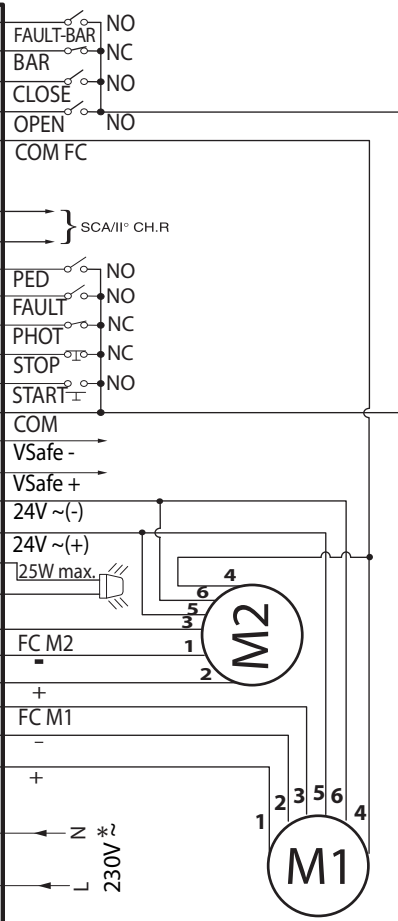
FAULT-BAR NO
BAR NC
CLOSE NO
OPEN NO
COM FC

SCA/II° CH.R

PED NO
FAULT NO
PHOT NC
STOP NC
START NO
COM
VSafe -
VSafe +
24V ~(-)
24V ~(+)
25W max.
FC M2
-
+
FC M1
–
+
N
L
230V $\tilde{}$ *

4
6
5
3
1
2
M2

1
2
3
5
6
4
M1